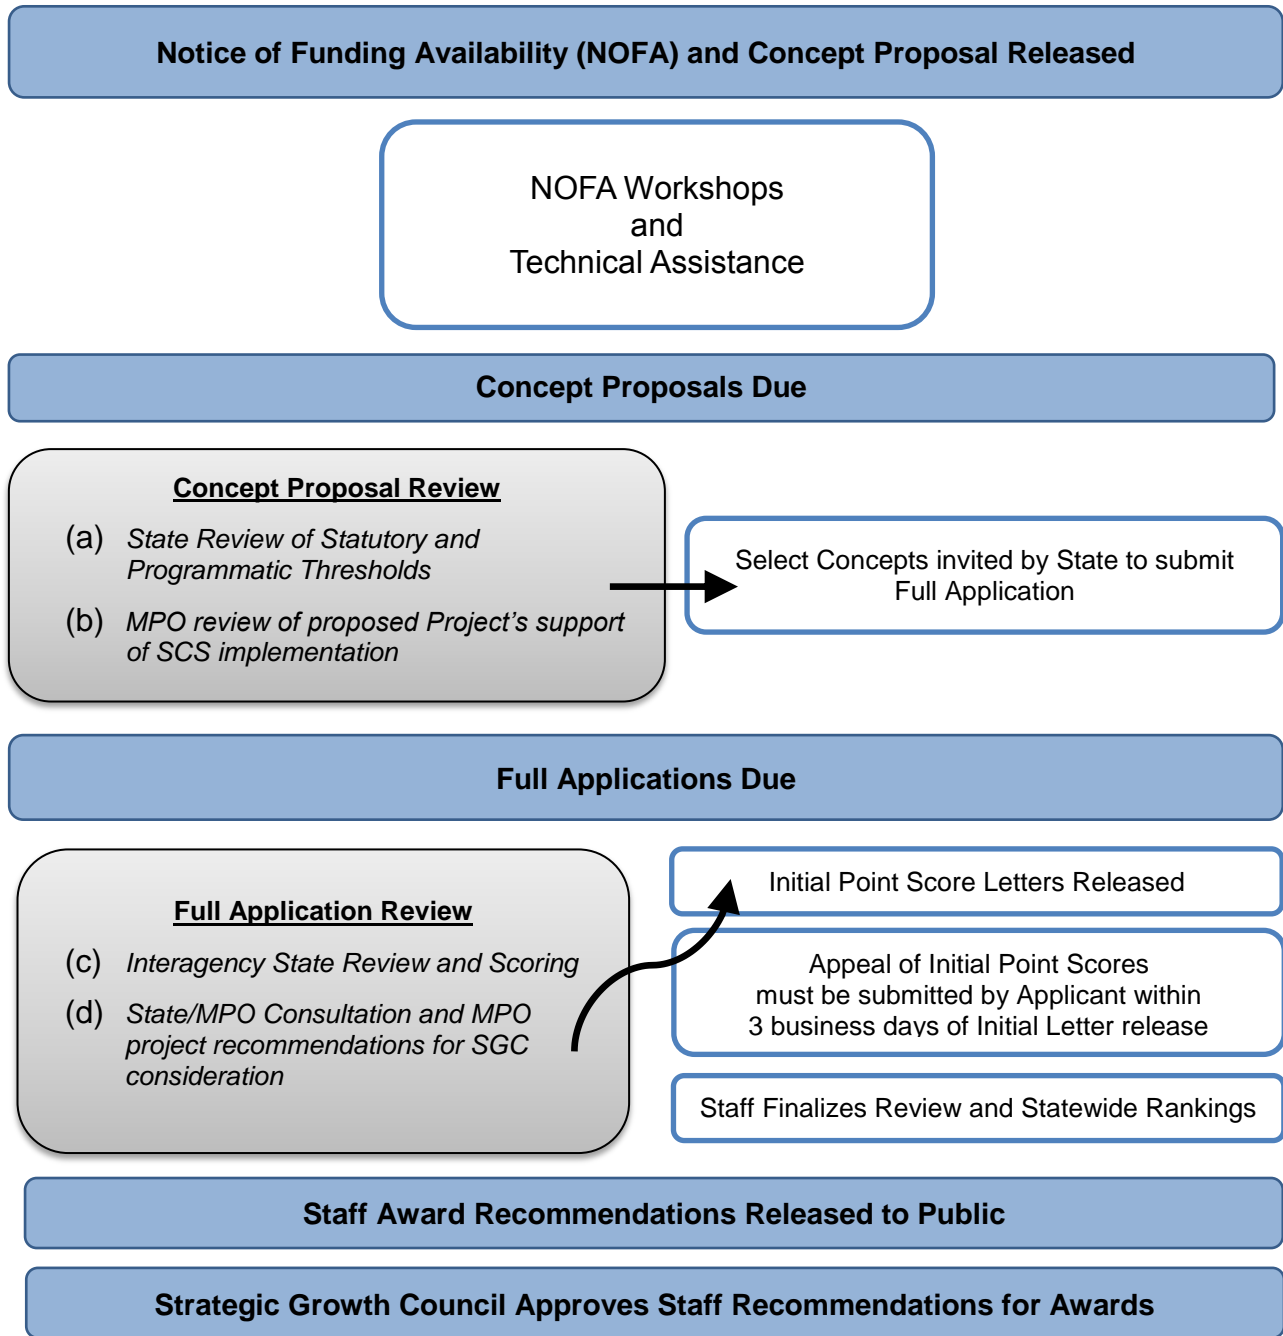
Notice of Funding Availability (NOFA) and Concept Proposal Released

NOFA Workshops
and
Technical Assistance

Concept Proposals Due

Concept Proposal Review

(a) State Review of Statutory and Programmatic Thresholds

(b) MPO review of proposed Project's support of SCS implementation

Select Concepts invited by State to submit Full Application

Full Applications Due

Full Application Review

(c) Interagency State Review and Scoring

(d) State/MPO Consultation and MPO project recommendations for SGC consideration

Initial Point Score Letters Released

Appeal of Initial Point Scores must be submitted by Applicant within 3 business days of Initial Letter release

Staff Finalizes Review and Statewide Rankings

Staff Award Recommendations Released to Public

Strategic Growth Council Approves Staff Recommendations for Awards